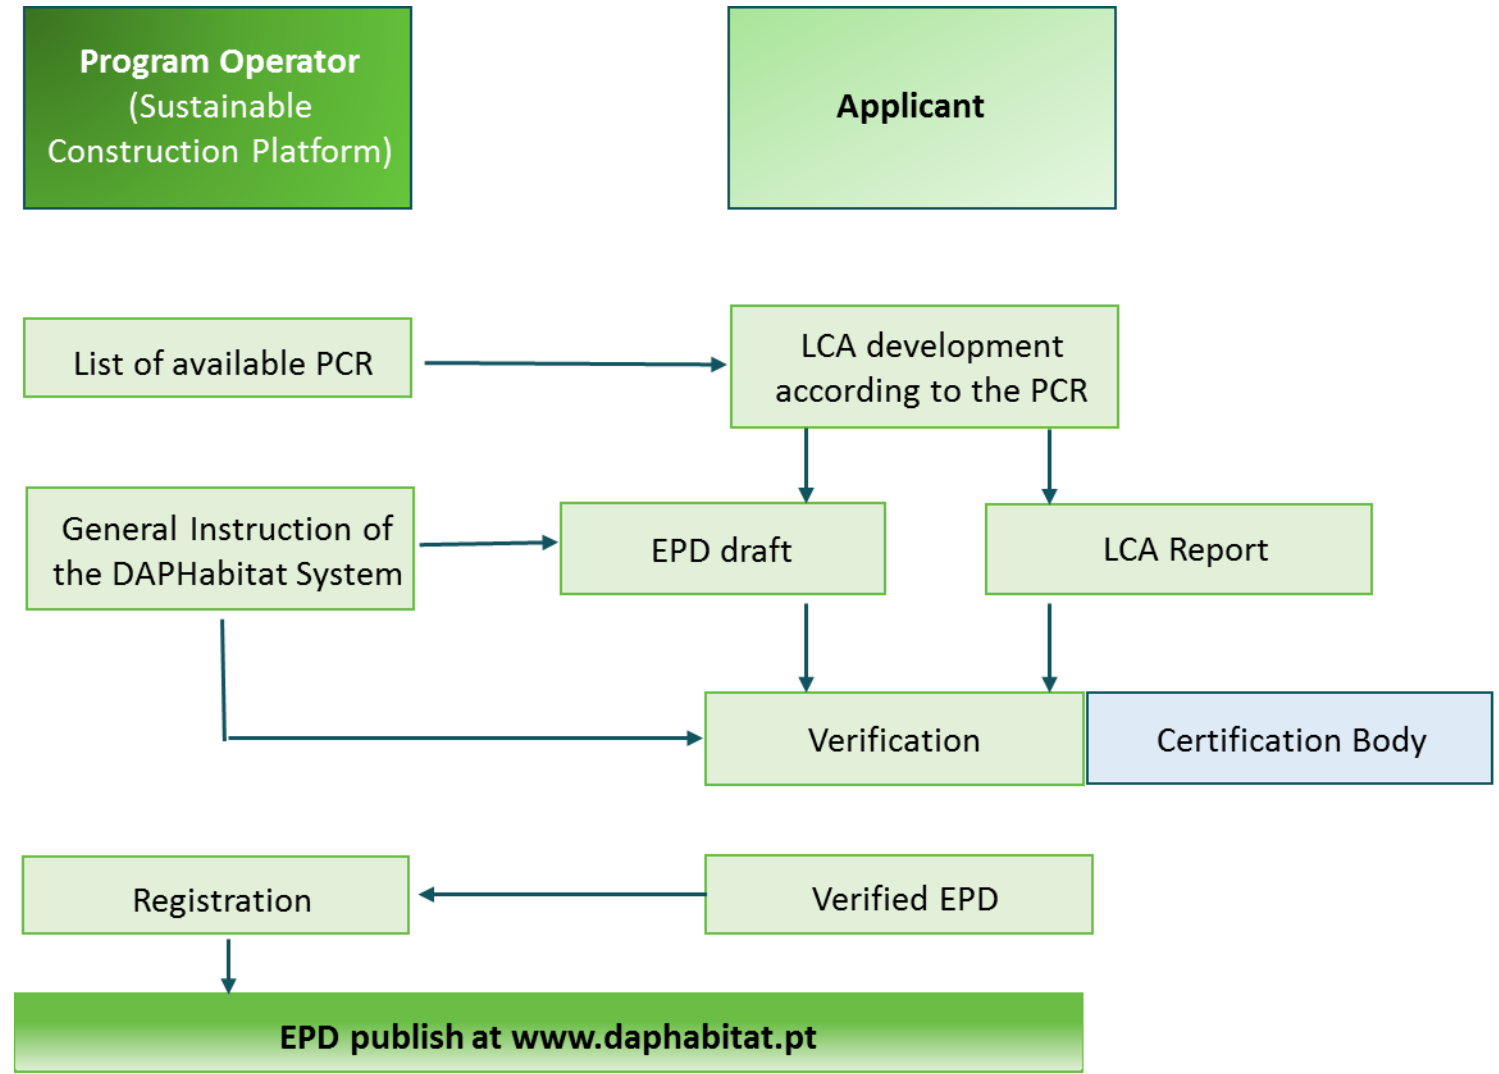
Program Operator (Sustainable Construction Platform)

Applicant

List of available PCR

LCA development according to the PCR

General Instruction of the DAPHabitat System

EPD draft

LCA Report

Verification

Certification Body

Registration

Verified EPD

EPD publish at www.daphabitat.pt